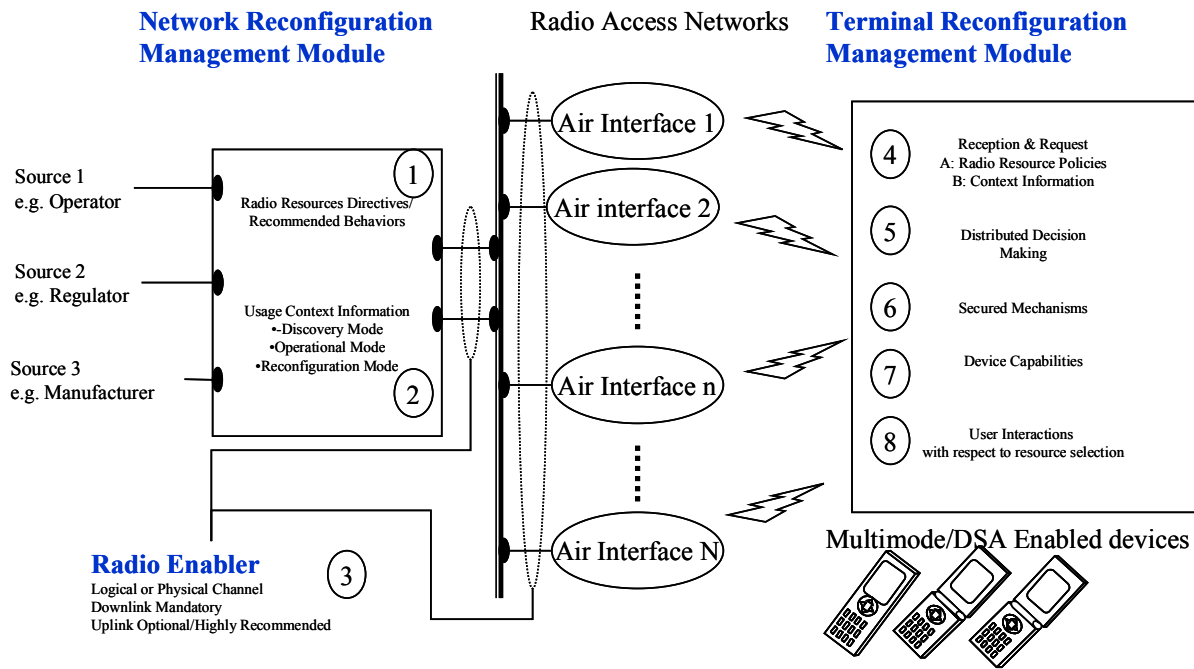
Network Reconfiguration Management Module

Radio Access Networks

Terminal Reconfiguration Management Module

Source 1
e.g. Operator

Source 2
e.g. Regulator

Source 3
e.g. Manufacturer

1

Radio Resources Directives/ Recommended Behaviors

Usage Context Information
•-Discovery Mode
•Operational Mode
•Reconfiguration Mode

2

Air Interface 1

Air interface 2

Air Interface n

Air Interface N

4 Reception & Request
A: Radio Resource Policies
B: Context Information

5 Distributed Decision Making

6 Secured Mechanisms

7 Device Capabilities

8 User Interactions with respect to resource selection

Radio Enabler
Logical or Physical Channel
Downlink Mandatory
Uplink Optional/Highly Recommended

3

Multimode/DSA Enabled devices